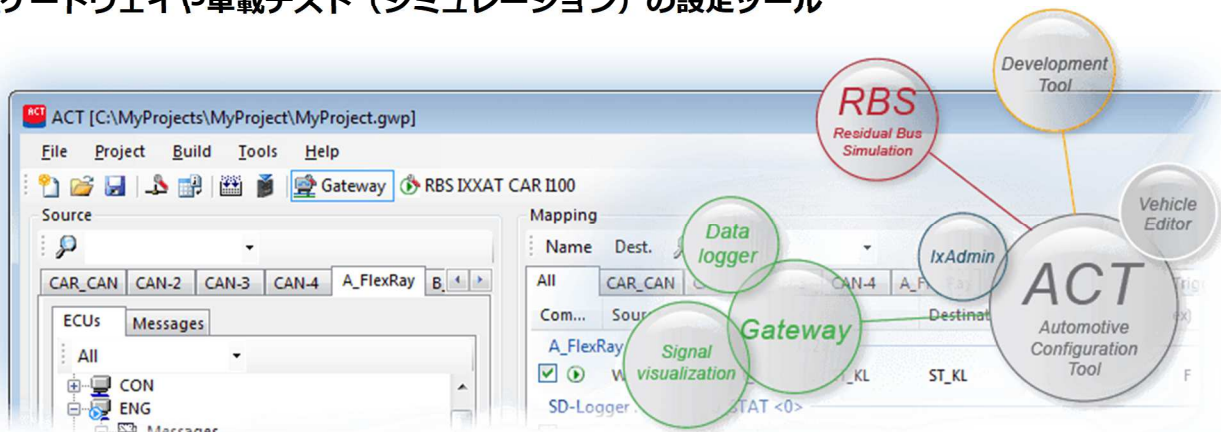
ハードウェイや車載テスト（シミュレーション）の設定ツール

ACT [C:\MyProjects\MyProject\MyProject.gwp]

File Project Build Tools Help

Gateway RBS IXXAT CAR I100

Source

CAR_CAN CAN-2 CAN-3 CAN-4 A_FlexRay B

ECUs Messages

All

CON

ENG

Messages

Mapping

Name Dest.

All CAR_CAN CAN-4 A_F

Com... Sour Destinat

A_FlexRay

W ST_KL ST_KL F

SD-Logger STAT <0>

RBS
Residual Bus Simulation

Development Tool

Data logger

IxAdmin

Vehicle Editor

Gateway

Signal visualization

ACT
Automotive Configuration Tool